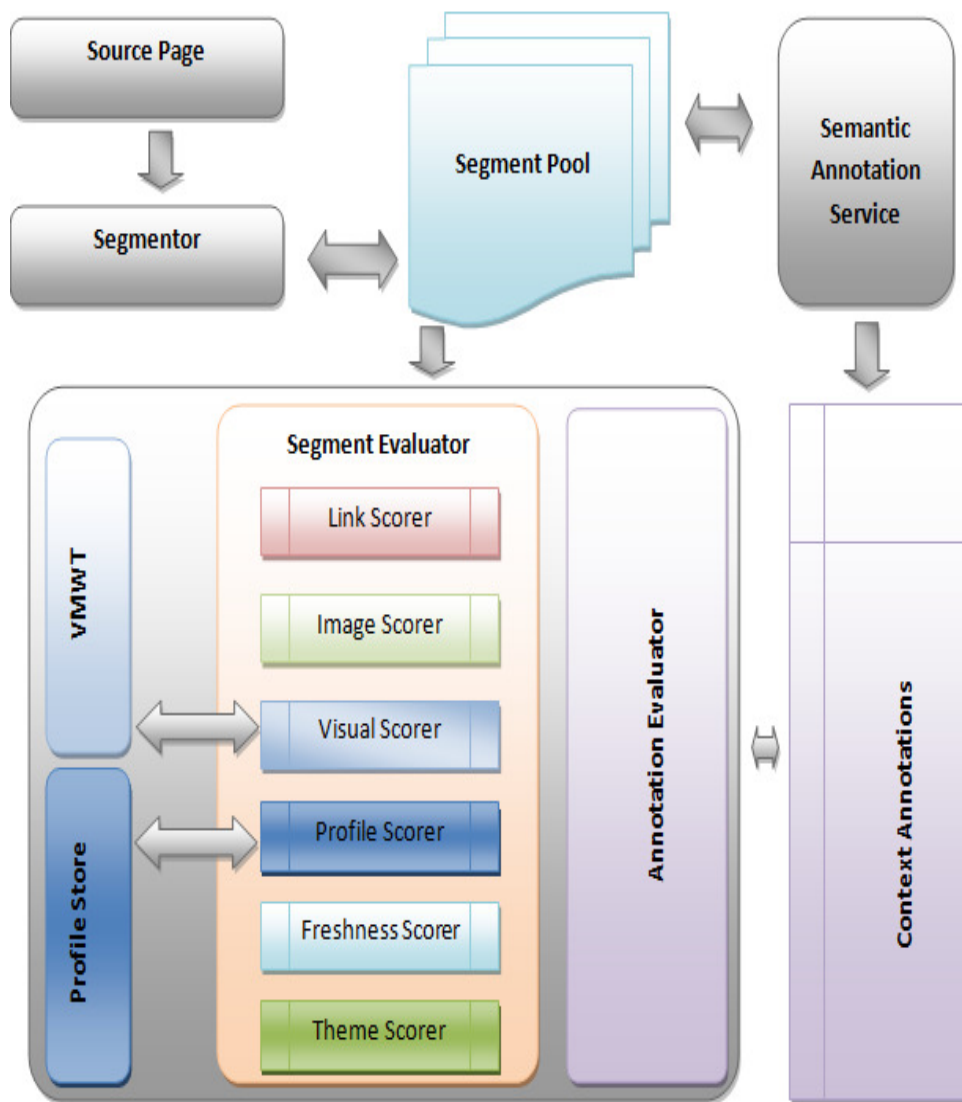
Source Page

Segmentor

Segment Pool

Semantic Annotation Service

Segment Evaluator

Link Scorer

Image Scorer

Visual Scorer

Profile Scorer

Freshness Scorer

Theme Scorer

VMWT

Profile Store

Annotation Evaluator

Context Annotations